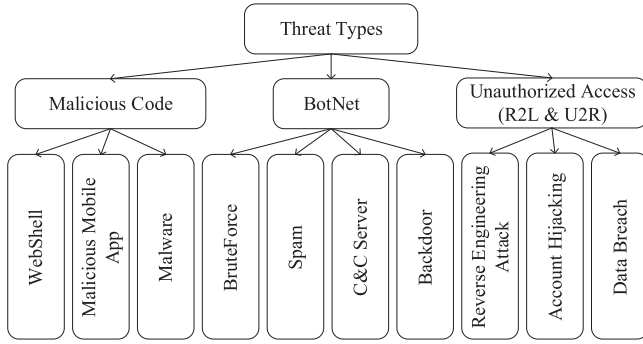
Threat Types

Malicious Code

BotNet

Unauthorized Access (R2L & U2R)

WebShell

Malicious Mobile App

Malware

BruteForce

Spam

C&C Server

Backdoor

Reverse Engineering Attack

Account Hijacking

Data Breach